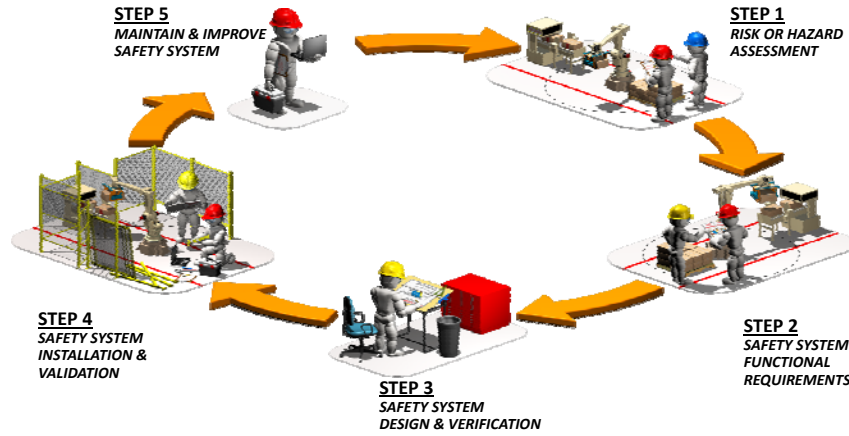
STEP 5
MAINTAIN & IMPROVE SAFETY SYSTEM

STEP 1
RISK OR HAZARD ASSESSMENT

STEP 2
SAFETY SYSTEM FUNCTIONAL REQUIREMENTS

STEP 3
SAFETY SYSTEM DESIGN & VERIFICATION

STEP 4
SAFETY SYSTEM INSTALLATION & VALIDATION